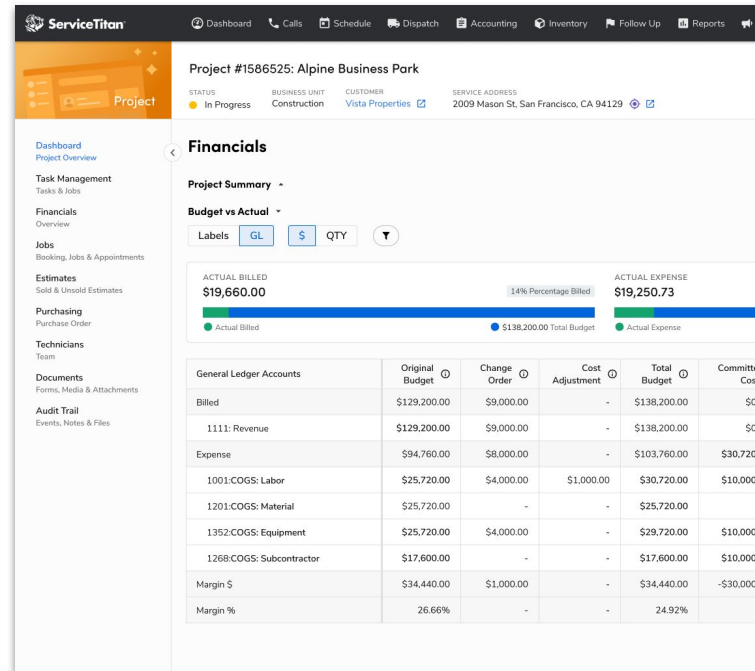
ServiceTitan

Dashboard Calls Schedule Dispatch Accounting Inventory Follow Up Reports

Project

Project #1586525: Alpine Business Park

STATUS
In Progress

BUSINESS UNIT
Construction

CUSTOMER
Vista Properties

SERVICE ADDRESS
2009 Mason St, San Francisco, CA 94129

Dashboard
Project Overview

Task Management
Tasks & Jobs

Financials
Overview

Jobs
Booking, Jobs & Appointments

Estimates
Sold & Unsold Estimates

Purchasing
Purchase Order

Technicians
Team

Documents
Forms, Media & Attachments

Audit Trail
Events, Notes & Files

Financials

Project Summary

Budget vs Actual

Labels GL $ QTY

ACTUAL BILLED
$19,660.00

14% Percentage Billed

Actual Billed

$138,200.00 Total Budget

ACTUAL EXPENSE
$19,250.73

Actual Expense

| General Ledger Accounts | Original Budget | Change Order | Cost Adjustment | Total Budget | Committ Cos |
|---|---|---|---|---|---|
| Billed | $129,200.00 | $9,000.00 | - | $138,200.00 | $0 |
| 1111: Revenue | $129,200.00 | $9,000.00 | - | $138,200.00 | $0 |
| Expense | $94,760.00 | $8,000.00 | - | $103,760.00 | $30,720 |
| 1001:COGS: Labor | $25,720.00 | $4,000.00 | $1,000.00 | $30,720.00 | $10,000 |
| 1201:COGS: Material | $25,720.00 | - | - | $25,720.00 | |
| 1352:COGS: Equipment | $25,720.00 | $4,000.00 | - | $29,720.00 | $10,000 |
| 1268:COGS: Subcontractor | $17,600.00 | - | - | $17,600.00 | $10,000 |
| Margin $ | $34,440.00 | $1,000.00 | - | $34,440.00 | -$30,000 |
| Margin % | 26.66% | - | - | 24.92% | |